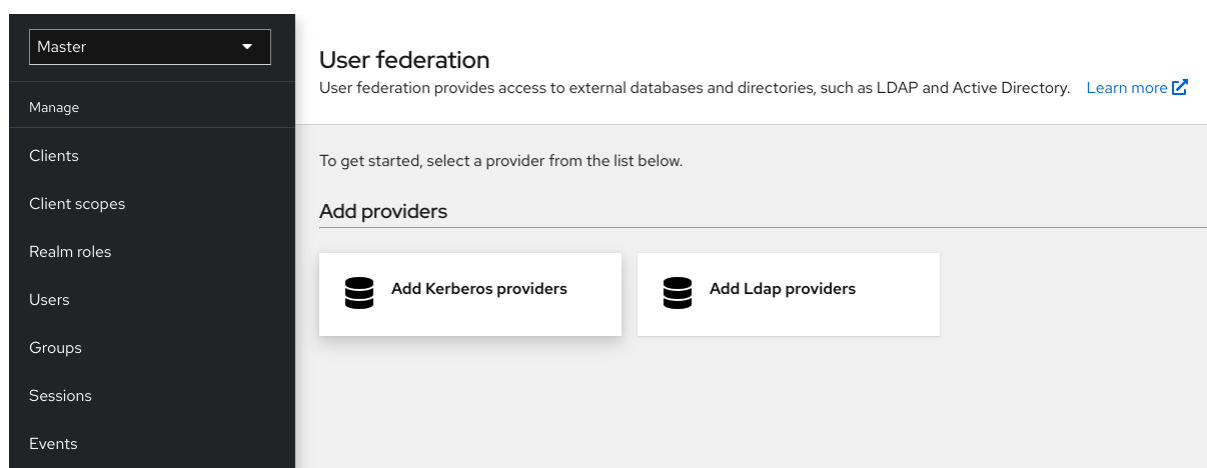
Master

Manage

Clients

Client scopes

Realm roles

Users

Groups

Sessions

Events

User federation

User federation provides access to external databases and directories, such as LDAP and Active Directory. Learn more

To get started, select a provider from the list below.

Add providers

Add Kerberos providers

Add Ldap providers